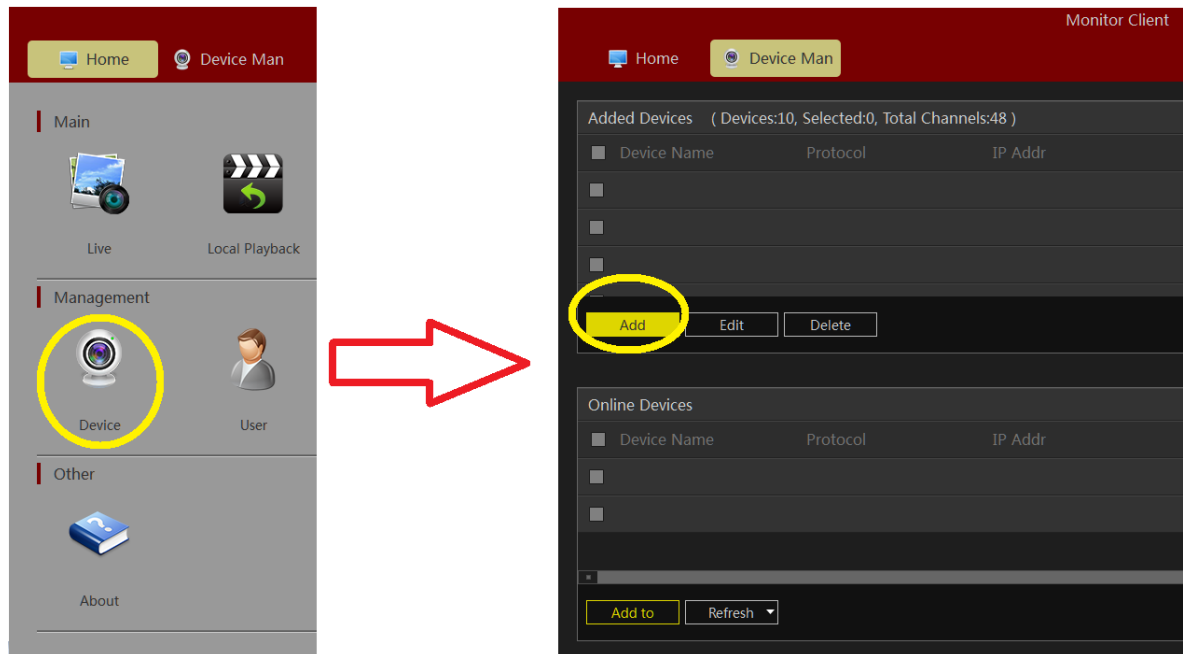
Home
Device Man

Main

Live
Local Playback

Management

Device
User

Other

About

Monitor Client

Home
Device Man

Added Devices ( Devices:10, Selected:0, Total Channels:48 )

| Device Name | Protocol | IP Addr |
|---|---|---|
| | | |
| | | |
| | | |

Add
Edit
Delete

Online Devices

| Device Name | Protocol | IP Addr |
|---|---|---|
| | | |
| | | |

Add to
Refresh